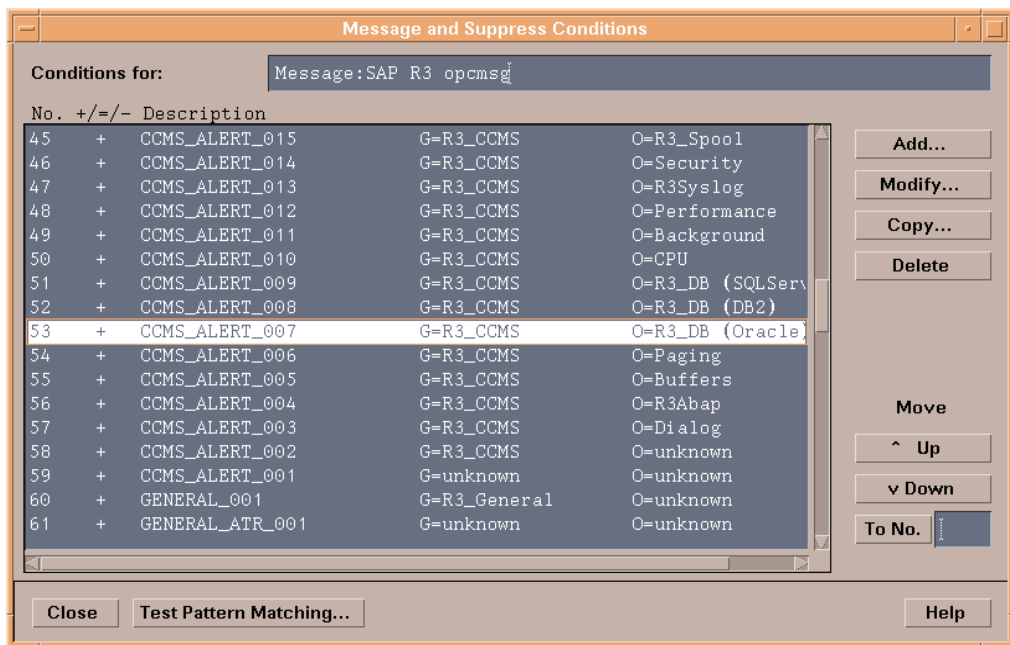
Message and Suppress Conditions

Conditions for: Message:SAP R3 opcmsg

| No. | +/=/- | Description | | |
|---|---|---|---|---|
| 45 | + | CCMS_ALERT_015 | G=R3_CCMS | O=R3_Spool |
| 46 | + | CCMS_ALERT_014 | G=R3_CCMS | O=Security |
| 47 | + | CCMS_ALERT_013 | G=R3_CCMS | O=R3Syslog |
| 48 | + | CCMS_ALERT_012 | G=R3_CCMS | O=Performance |
| 49 | + | CCMS_ALERT_011 | G=R3_CCMS | O=Background |
| 50 | + | CCMS_ALERT_010 | G=R3_CCMS | O=CPU |
| 51 | + | CCMS_ALERT_009 | G=R3_CCMS | O=R3_DB (SQLServ |
| 52 | + | CCMS_ALERT_008 | G=R3_CCMS | O=R3_DB (DB2) |
| 53 | + | CCMS_ALERT_007 | G=R3_CCMS | O=R3_DB (Oracle) |
| 54 | + | CCMS_ALERT_006 | G=R3_CCMS | O=Paging |
| 55 | + | CCMS_ALERT_005 | G=R3_CCMS | O=Buffers |
| 56 | + | CCMS_ALERT_004 | G=R3_CCMS | O=R3Abap |
| 57 | + | CCMS_ALERT_003 | G=R3_CCMS | O=Dialog |
| 58 | + | CCMS_ALERT_002 | G=R3_CCMS | O=unknown |
| 59 | + | CCMS_ALERT_001 | G=unknown | O=unknown |
| 60 | + | GENERAL_001 | G=R3_General | O=unknown |
| 61 | + | GENERAL_ATR_001 | G=unknown | O=unknown |

Add...
Modify...
Copy...
Delete

Move
^ Up
v Down
To No.

Close
Test Pattern Matching...
Help